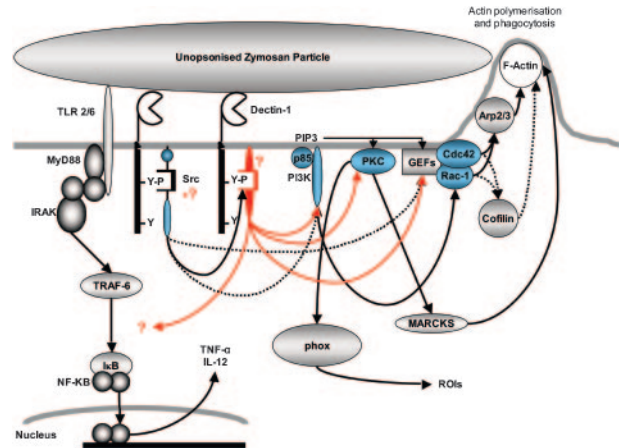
Actin polymerisation and phagocytosis

Unopsonised Zymosan Particle

F-Actin

TLR 2/6

Dectin-1

Arp2/3

PIP3

MyD88

Y-P

Src

?

Y-P

p85

PI3K

PKC

GEFs

Cdc42

Rac-1

IRAK

+?

Y

Y

Cofilin

TRAF-6

?

phox

MARCKS

IκB

TNF-α
IL-12

NF-KB

ROIs

Nucleus